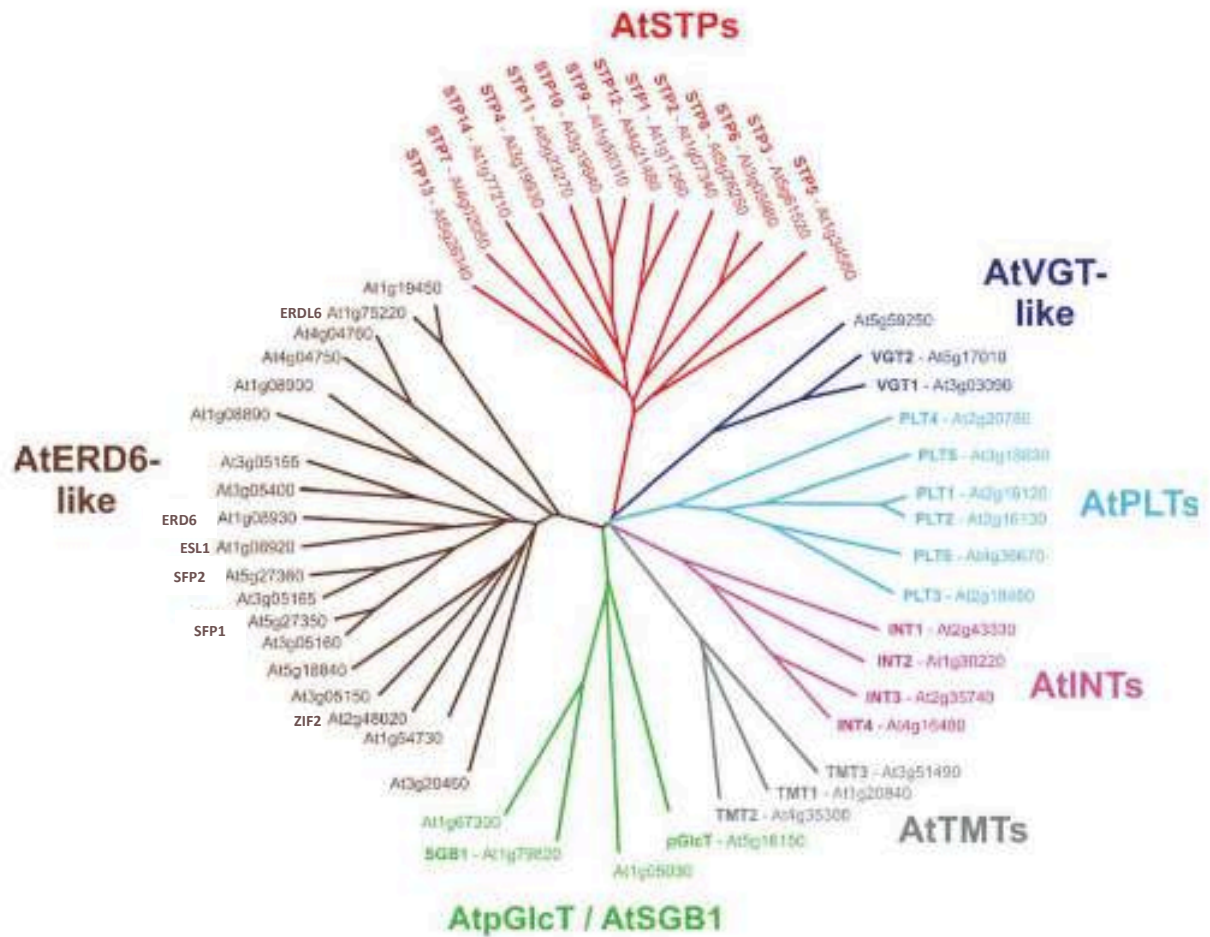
AtSTPs

STP13 - At5g26340
STP7 - At4g02050
STP14 - At1g77210
STP4 - At3g19930
STP11 - At5g23270
STP10 - At3g19940
STP9 - At1g50310
STP12 - At4g21480
STP1 - At1g11260
STP2 - At1g07340
STP8 - At5g26250
STP6 - At3g05960
STP3 - At5g61520
STP5 - At1g34580

AtVGT-like

At5g59250
VGT2 - At5g17010
VGT1 - At3g03090

PLT4 - At2g20780
PLT6 - At4g36670
PLT1 - At2g16120
PLT2 - At2g16130
PLT5 - At3g18830
PLT3 - At2g18480

AtPLTs

INT1 - At2g43330
INT2 - At1g30220
INT3 - At2g35740
INT4 - At4g16480

AtINTs

TMT3 - At3g51490
TMT1 - At1g20840
TMT2 - At4g35300

AtTMTs

At1g67300
SGB1 - At1g79820
At1g05030
pGlcT - At5g16150

AtpGlcT / AtSGB1

AtERD6-like

At1g19450
ERDL6 At1g75220
At4g04760
At4g04750
At1g08900
At1g08890
At3g05155
At3g05400
ERD6 At1g08930
ESL1 At1g08920
SFP2 At5g27360
At3g05165
At5g27350
SFP1
At3g05160
At5g18840
At3g05150
ZIF2 At2g48020
At1g54730
At3g20460